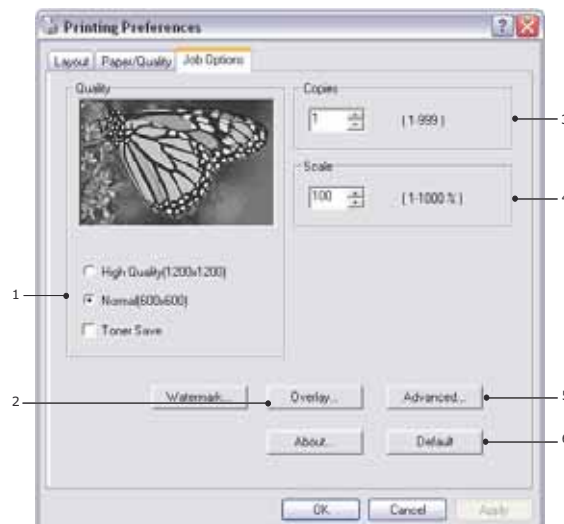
Printing Preferences

Layout | Paper/Quality | Job Options

Quality

High Quality(1200x1200)

Normal(600x600)

Toner Save

Copies

1

(1-999)

Scale

100

(1-1000 %)

Watermark...

Overlay...

Advanced...

About...

Default

OK

Cancel

Apply

1

2

3

4

5

6